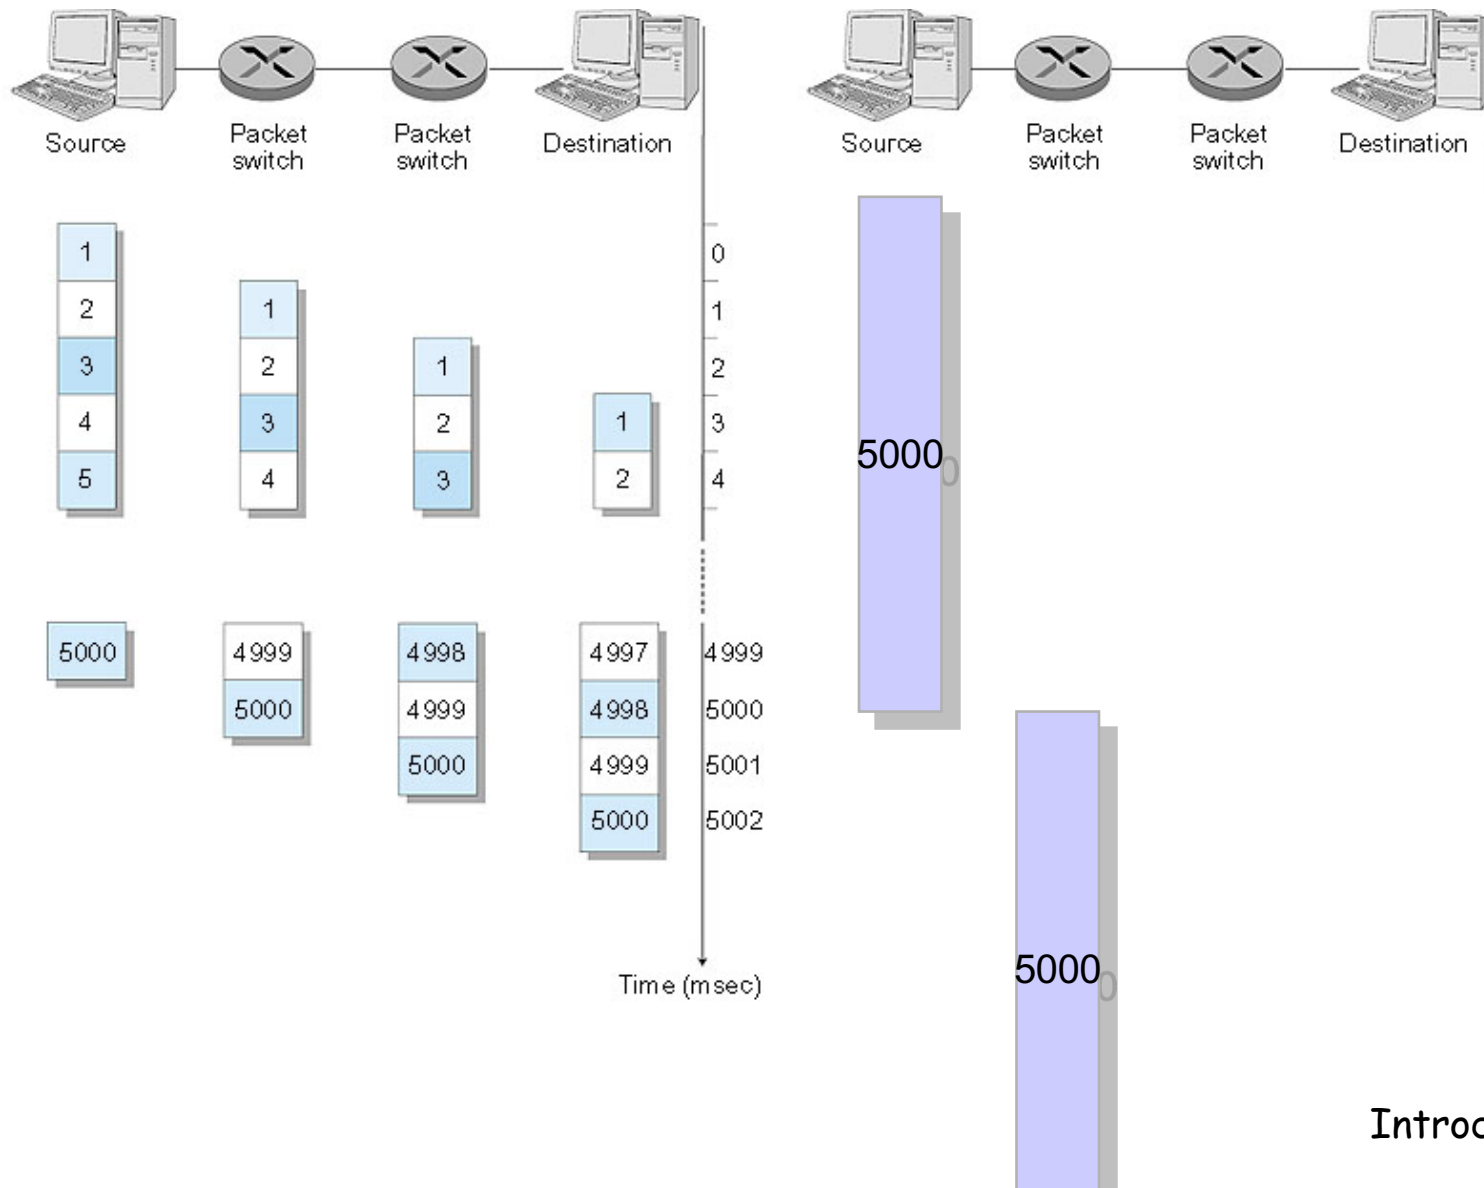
Source

Packet switch

Packet switch

Destination

1
2
3
4
5

1
2
3
4

1
2
3

1
2

0
1
2
3
4

5000

4999
5000

4998
4999
5000

4997
4998
4999
5000

4999
5000
5001
5002

Time (msec)

Source

Packet switch

Packet switch

Destination

5000

5000

Introd